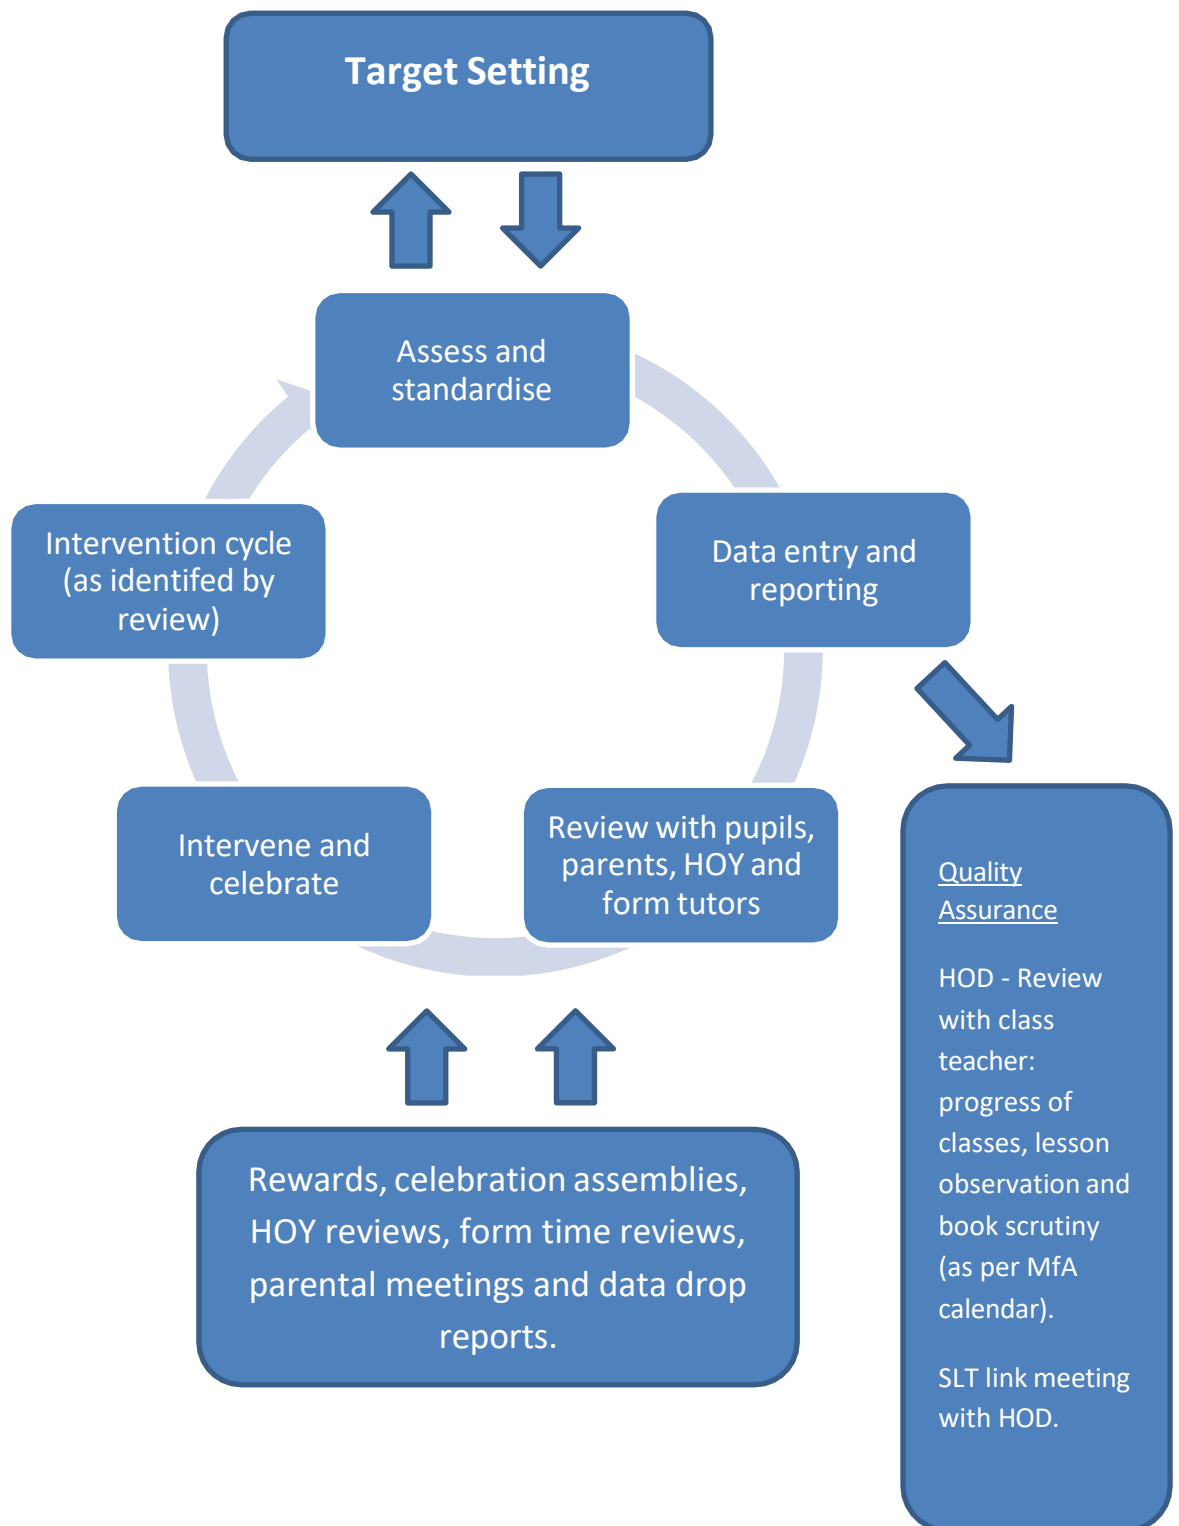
Target Setting

Assess and standardise

Data entry and reporting

Review with pupils, parents, HOY and form tutors

Intervene and celebrate

Intervention cycle (as identifed by review)

Rewards, celebration assemblies, HOY reviews, form time reviews, parental meetings and data drop reports.

Quality Assurance

HOD - Review with class teacher: progress of classes, lesson observation and book scrutiny (as per MfA calendar).

SLT link meeting with HOD.